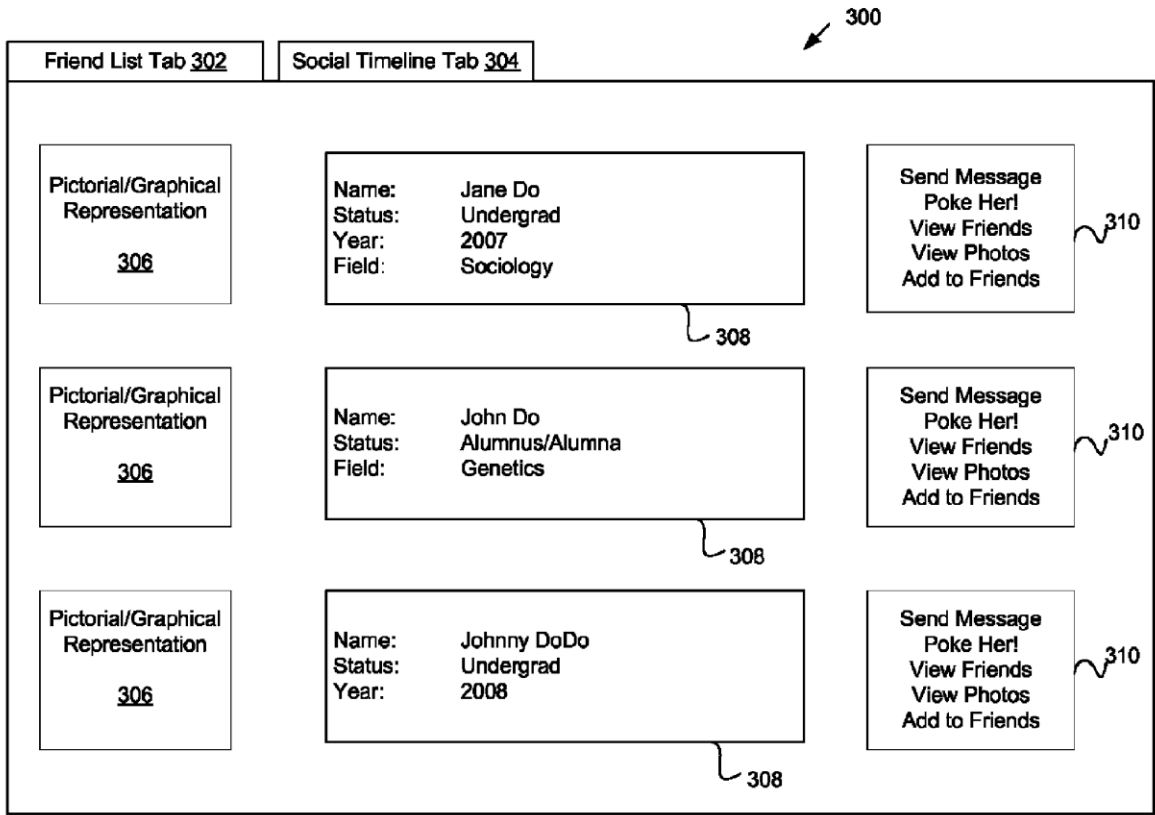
300

Friend List Tab 302

Social Timeline Tab 304

Pictorial/Graphical Representation

306

Name: Jane Do
Status: Undergrad
Year: 2007
Field: Sociology

308

Send Message
Poke Her!
View Friends
View Photos
Add to Friends

310

Pictorial/Graphical Representation

306

Name: John Do
Status: Alumnus/Alumna
Field: Genetics

308

Send Message
Poke Her!
View Friends
View Photos
Add to Friends

310

Pictorial/Graphical Representation

306

Name: Johnny DoDo
Status: Undergrad
Year: 2008

308

Send Message
Poke Her!
View Friends
View Photos
Add to Friends

310